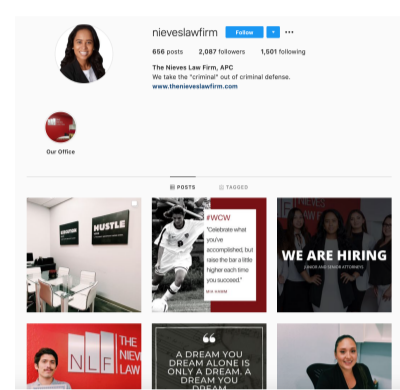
nieveslawfirm Follow ▾ •••

656 posts 2,087 followers 1,501 following

The Nieves Law Firm, APC
We take the "criminal" out of criminal defense.
www.thenieveslawfirm.com

Our Office

POSTS TAGGED

HUSTLE

#WCW
"Celebrate what you've accomplished, but raise the bar a little higher each time you succeed."
MIA HAMM

WE ARE HIRING
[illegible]

NLF THE NIEVES LAW

A DREAM YOU DREAM ALONE IS ONLY A DREAM. A DREAM YOU DREAM